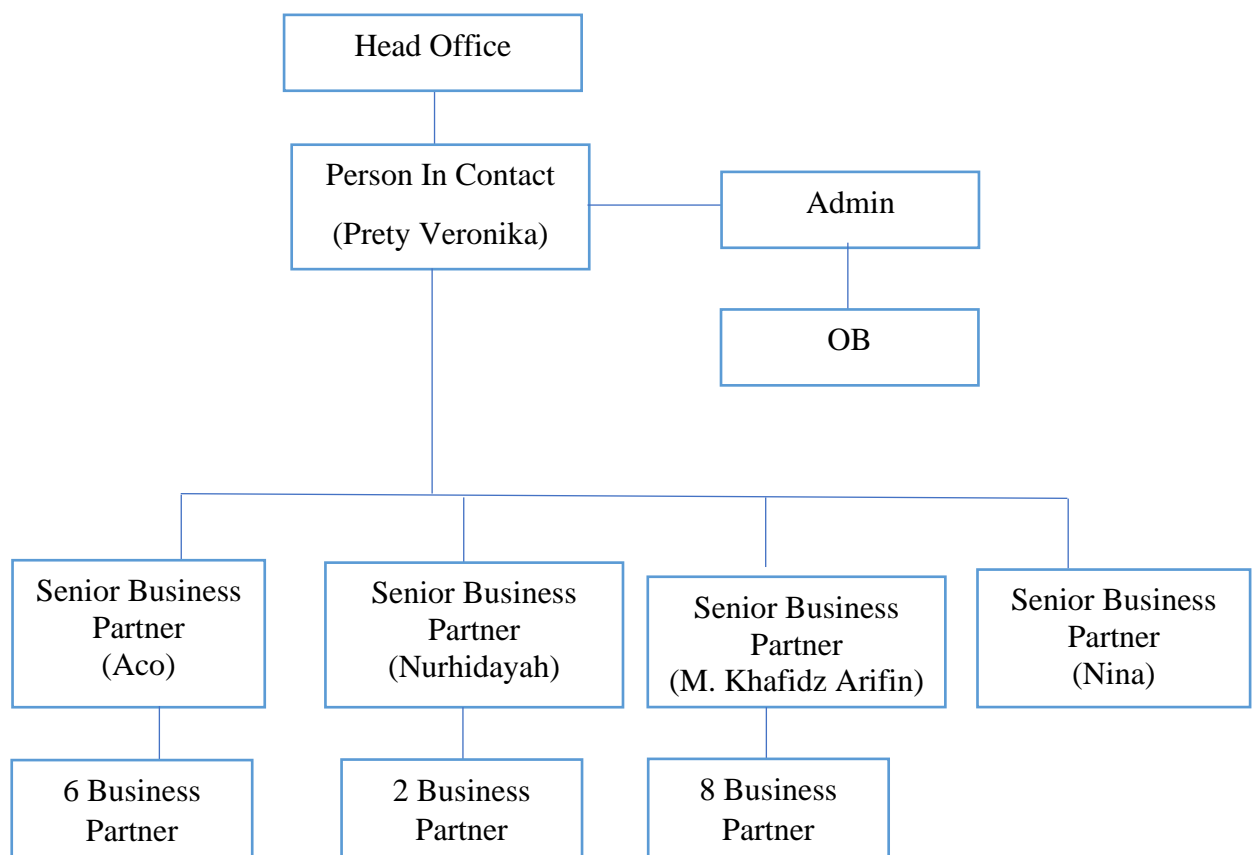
Head Office

Person In Contact
(Prety Veronika)

Admin

OB

Senior Business Partner
(Aco)

Senior Business Partner
(Nurhidayah)

Senior Business Partner
(M. Khafidz Arifin)

Senior Business Partner
(Nina)

6 Business Partner

2 Business Partner

8 Business Partner